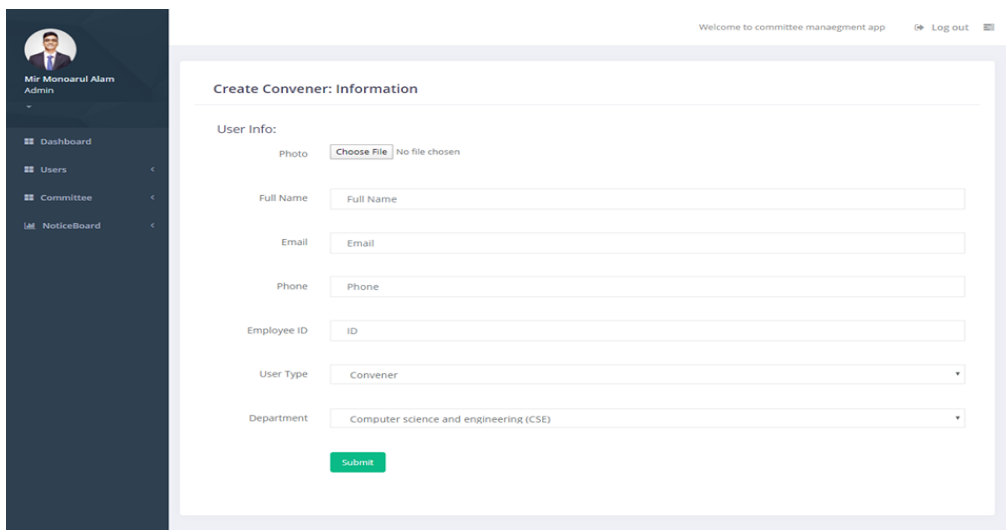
Mir Monoarul Alam
Admin

Dashboard
Users
Committee
NoticeBoard

Welcome to committee manaegment app
Log out

Create Convener: Information

User Info:

Photo Choose File No file chosen

Full Name Full Name

Email Email

Phone Phone

Employee ID ID

User Type Convener

Department Computer science and engineering (CSE)

Submit